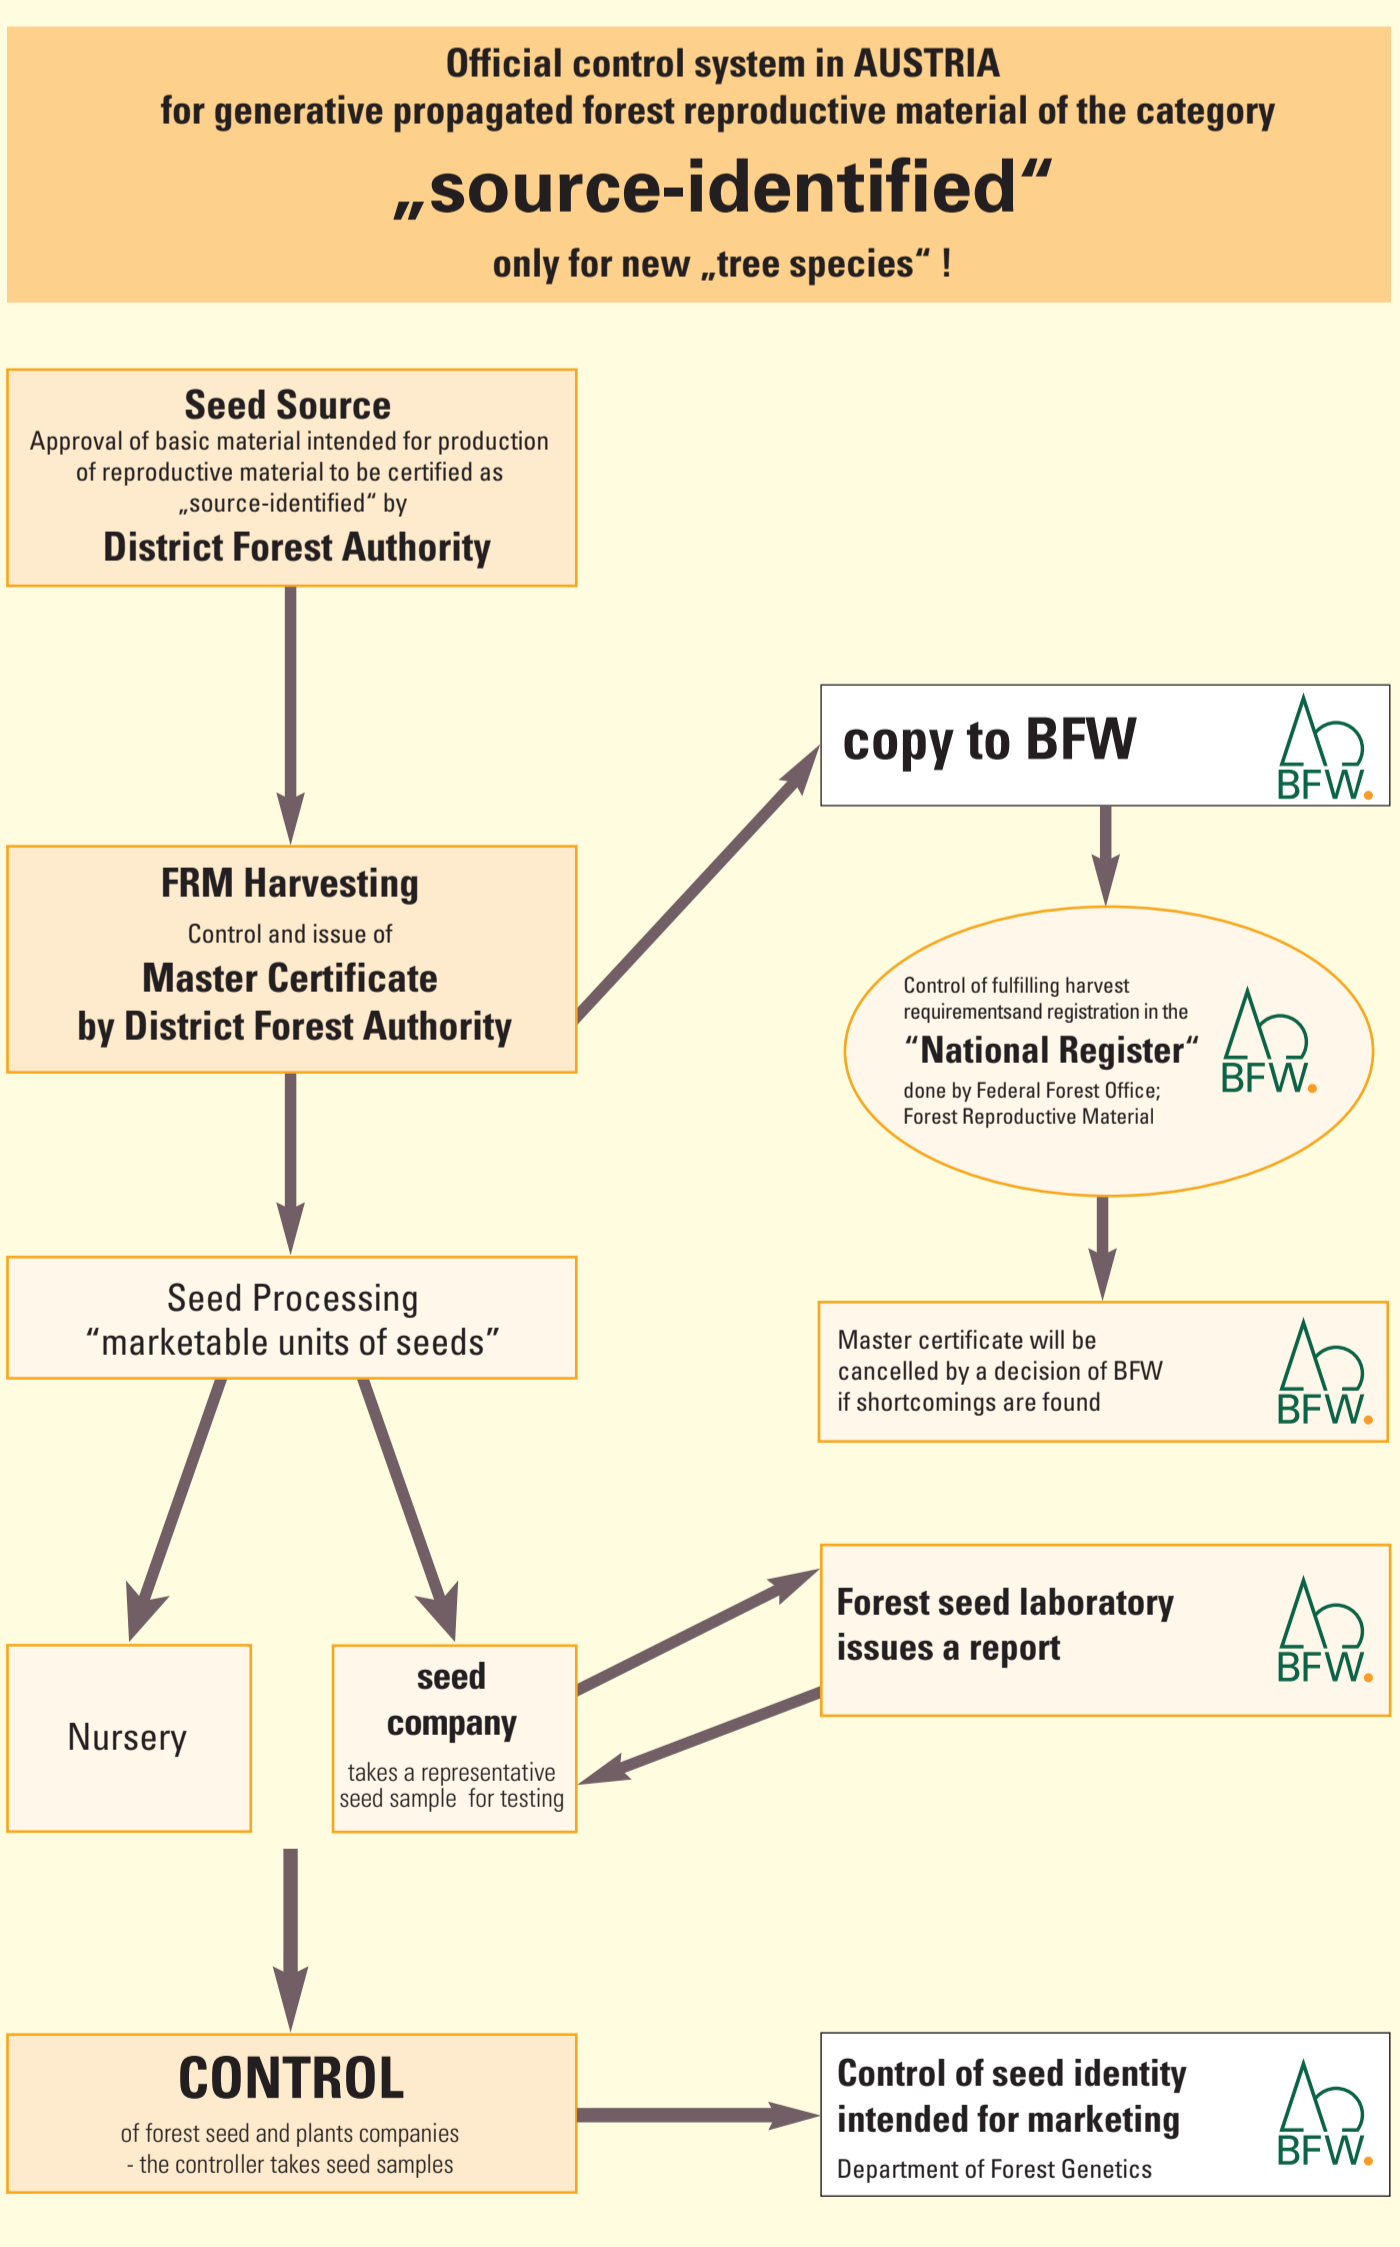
Official control system in AUSTRIA
for generative propagated forest reproductive material of the category
„source-identified“
only for new „tree species“ !

Seed Source
Approval of basic material intended for production of reproductive material to be certified as „source-identified“ by
District Forest Authority

copy to BFW

BFW

FRM Harvesting
Control and issue of
Master Certificate
by District Forest Authority

Control of fulfilling harvest requirementsand registration in the
“National Register“
done by Federal Forest Office; Forest Reproductive Material

BFW

Seed Processing
“marketable units of seeds”

Master certificate will be cancelled by a decision of BFW if shortcomings are found

BFW

Forest seed laboratory issues a report

BFW

Nursery

seed company
takes a representative seed sample for testing

CONTROL
of forest seed and plants companies
- the controller takes seed samples

Control of seed identity intended for marketing
Department of Forest Genetics

BFW